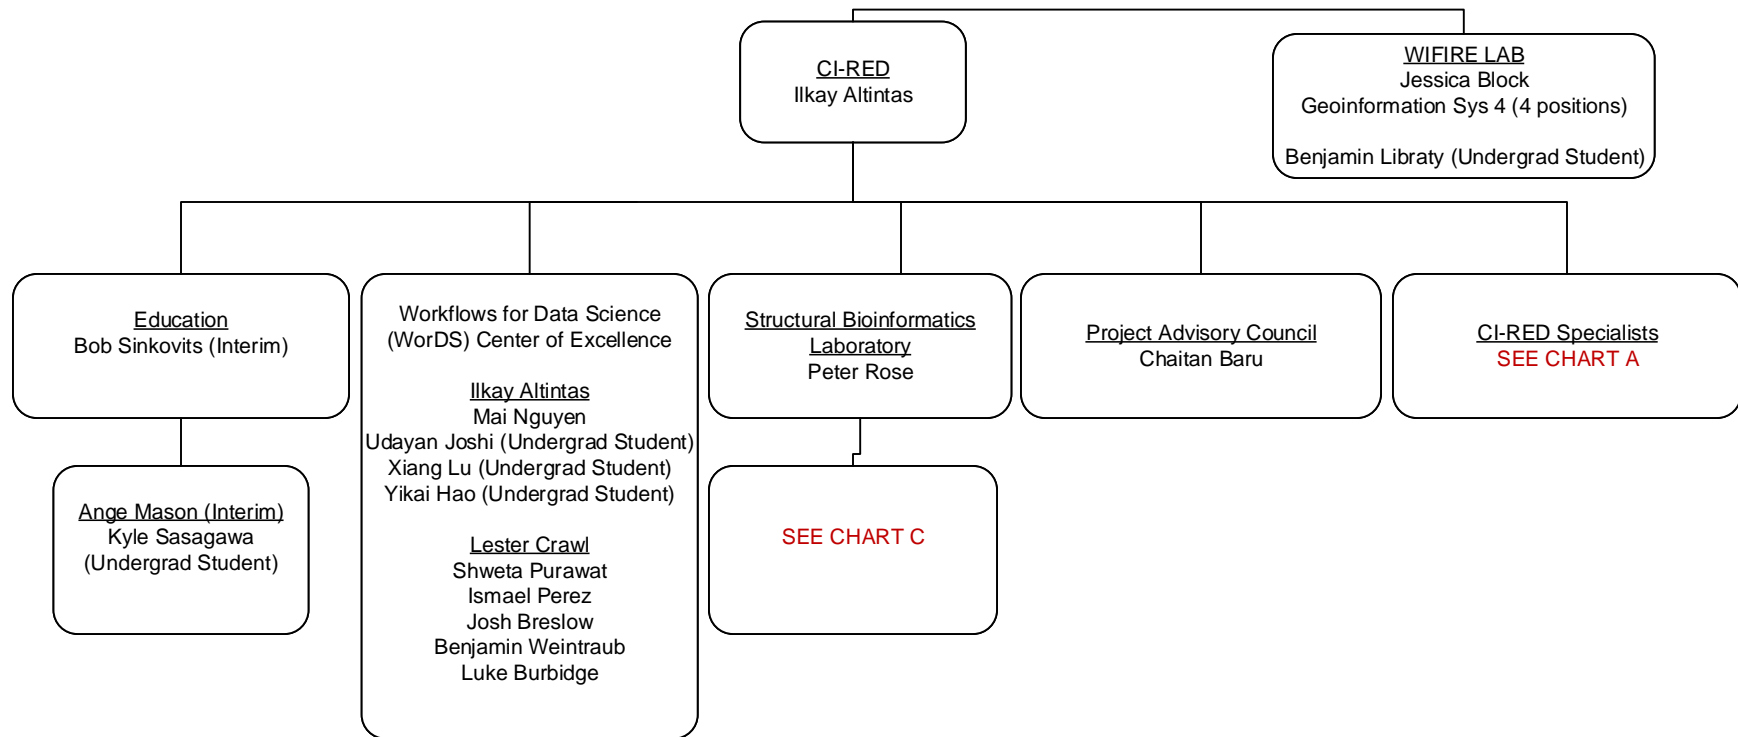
CI-RED
Ilkay Altintas

WIFIRE LAB
Jessica Block
Geoinformation Sys 4 (4 positions)

Benjamin Libraty (Undergrad Student)

Education
Bob Sinkovits (Interim)

Ange Mason (Interim)
Kyle Sasagawa
(Undergrad Student)

Workflows for Data Science
(WorDS) Center of Excellence

Ilkay Altintas
Mai Nguyen
Udayan Joshi (Undergrad Student)
Xiang Lu (Undergrad Student)
Yikai Hao (Undergrad Student)

Lester Crawl
Shweta Purawat
Ismael Perez
Josh Breslow
Benjamin Weintraub
Luke Burbidge

Structural Bioinformatics
Laboratory
Peter Rose

SEE CHART C

Project Advisory Council
Chaitan Baru

CI-RED Specialists
SEE CHART A